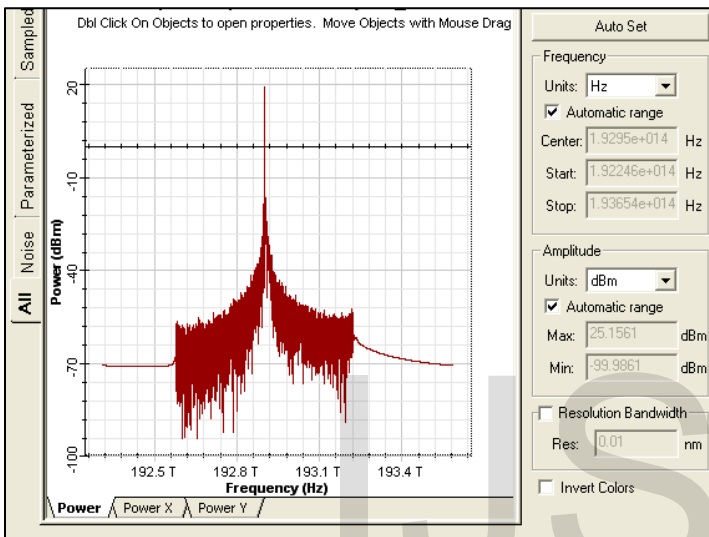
Sampled
Parameterized
Noise
All

Dbl Click On Objects to open properties. Move Objects with Mouse Drag

20
-10
-40
-70
-100
Power (dBm)

192.5 T
192.8 T
193.1 T
193.4 T
Frequency (Hz)

Power
Power X
Power Y

Auto Set

Frequency
Units: Hz
Automatic range
Center: 1.9295e+014 Hz
Start: 1.92246e+014 Hz
Stop: 1.93654e+014 Hz

Amplitude
Units: dBm
Automatic range
Max: 25.1561 dBm
Min: -99.9861 dBm

Resolution Bandwidth
Res: 0.01 nm

Invert Colors